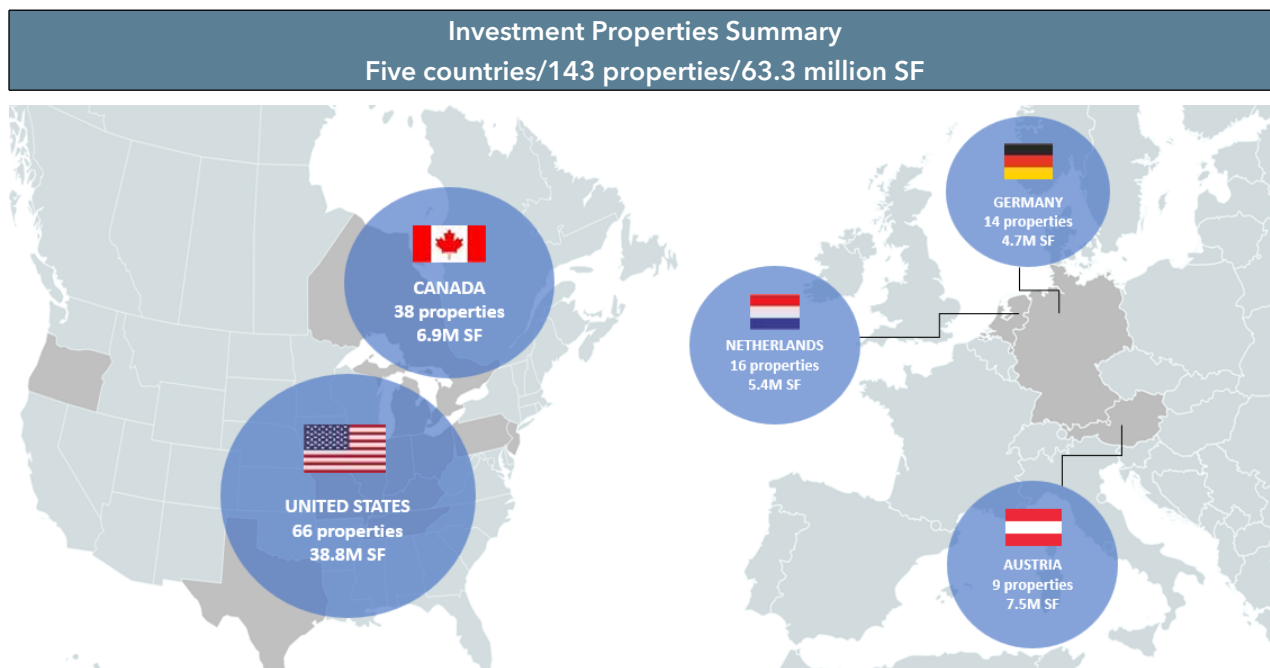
Investment Properties Summary
Five countries/143 properties/63.3 million SF

CANADA
38 properties
6.9M SF

UNITED STATES
66 properties
38.8M SF

NETHERLANDS
16 properties
5.4M SF

GERMANY
14 properties
4.7M SF

AUSTRIA
9 properties
7.5M SF